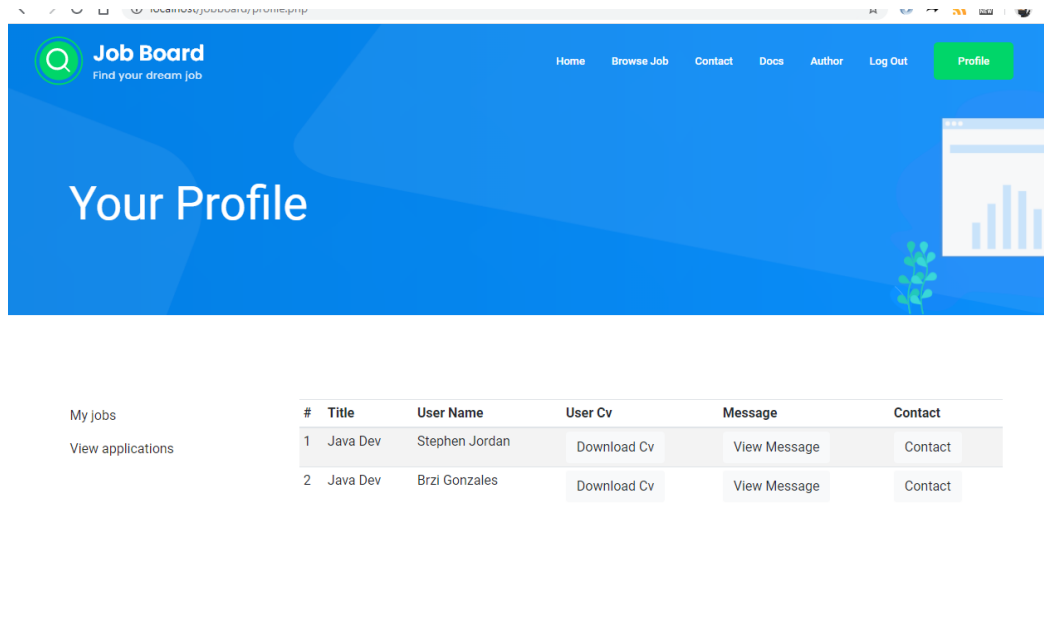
localhost/jobboard/profile.php

Job Board
Find your dream job

Home Browse Job Contact Docs Author Log Out Profile

Your Profile

My jobs

View applications

| # | Title | User Name | User Cv | Message | Contact |
|---|---|---|---|---|---|
| 1 | Java Dev | Stephen Jordan | Download Cv | View Message | Contact |
| 2 | Java Dev | Brzi Gonzales | Download Cv | View Message | Contact |